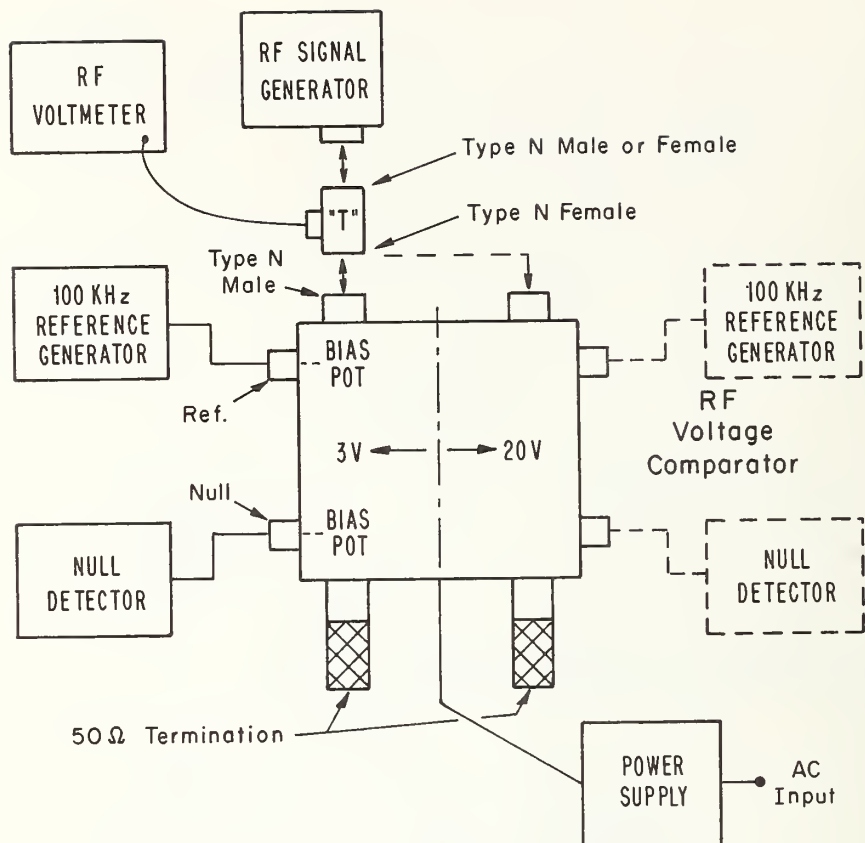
RF SIGNAL GENERATOR

RF VOLTMETER

Type N Male or Female

"T"

Type N Female

Type N Male

100 KHz REFERENCE GENERATOR

100 KHz REFERENCE GENERATOR

BIAS POT

Ref.

RF Voltage Comparator

3V

20V

Null

BIAS POT

NULL DETECTOR

NULL DETECTOR

50Ω Termination

POWER SUPPLY

AC Input